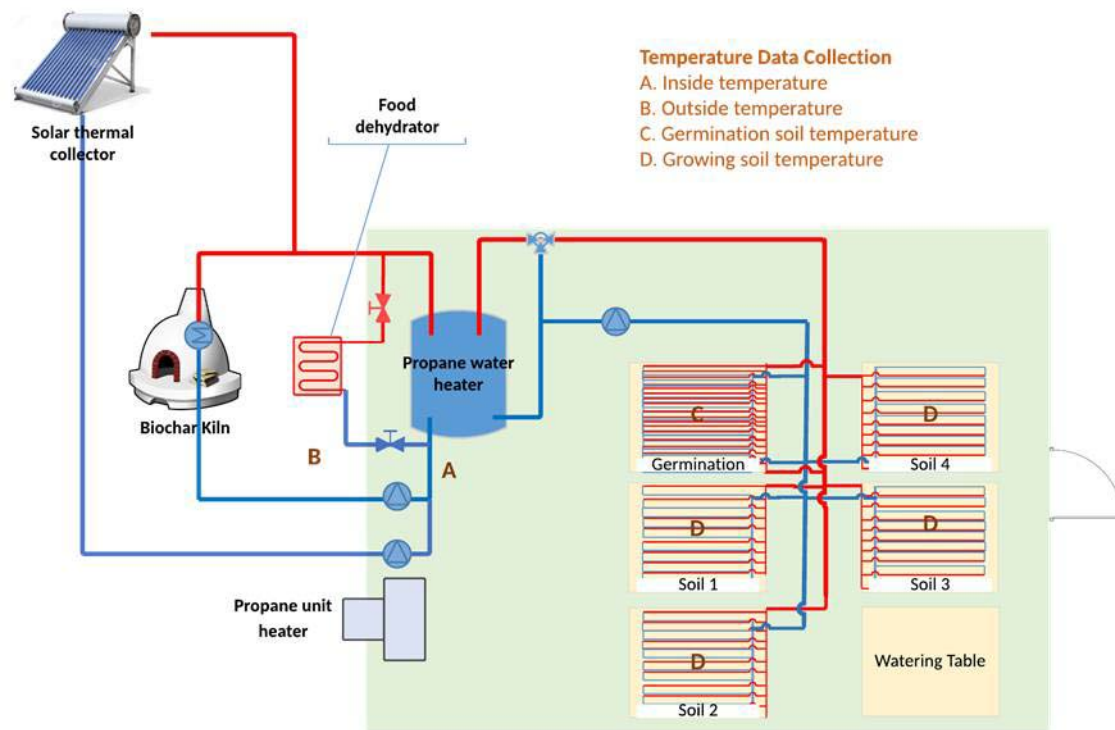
Solar thermal collector

Food dehydrator

Temperature Data Collection
A. Inside temperature
B. Outside temperature
C. Germination soil temperature
D. Growing soil temperature

Propane water heater

Biochar Kiln

B

A

C

Germination

D

Soil 4

D

Soil 1

D

Soil 3

D

Soil 2

Watering Table

Propane unit heater